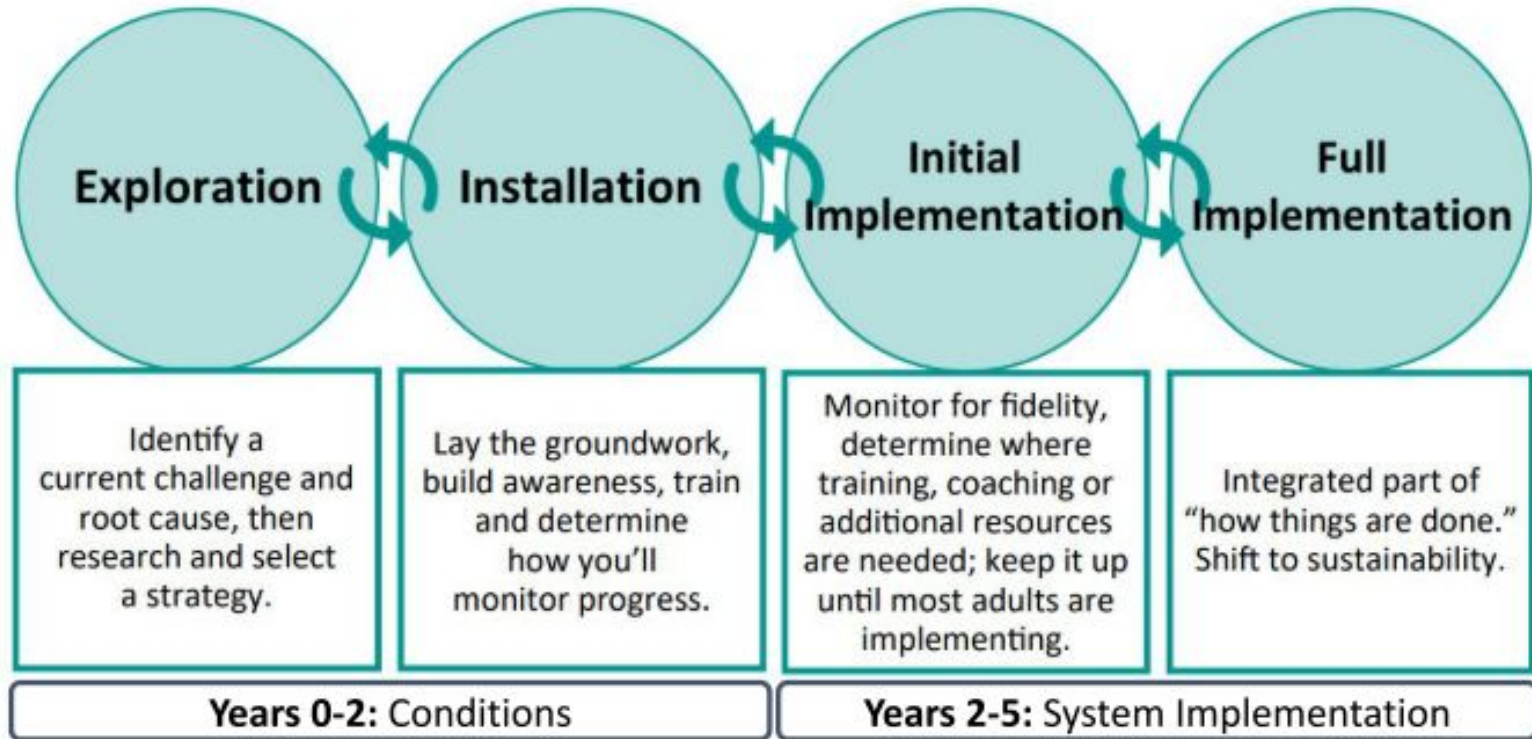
Exploration

Installation

Initial Implementation

Full Implementation

Identify a current challenge and root cause, then research and select a strategy.

Lay the groundwork, build awareness, train and determine how you'll monitor progress.

Monitor for fidelity, determine where training, coaching or additional resources are needed; keep it up until most adults are implementing.

Integrated part of "how things are done." Shift to sustainability.

**Years 0-2:** Conditions

**Years 2-5:** System Implementation